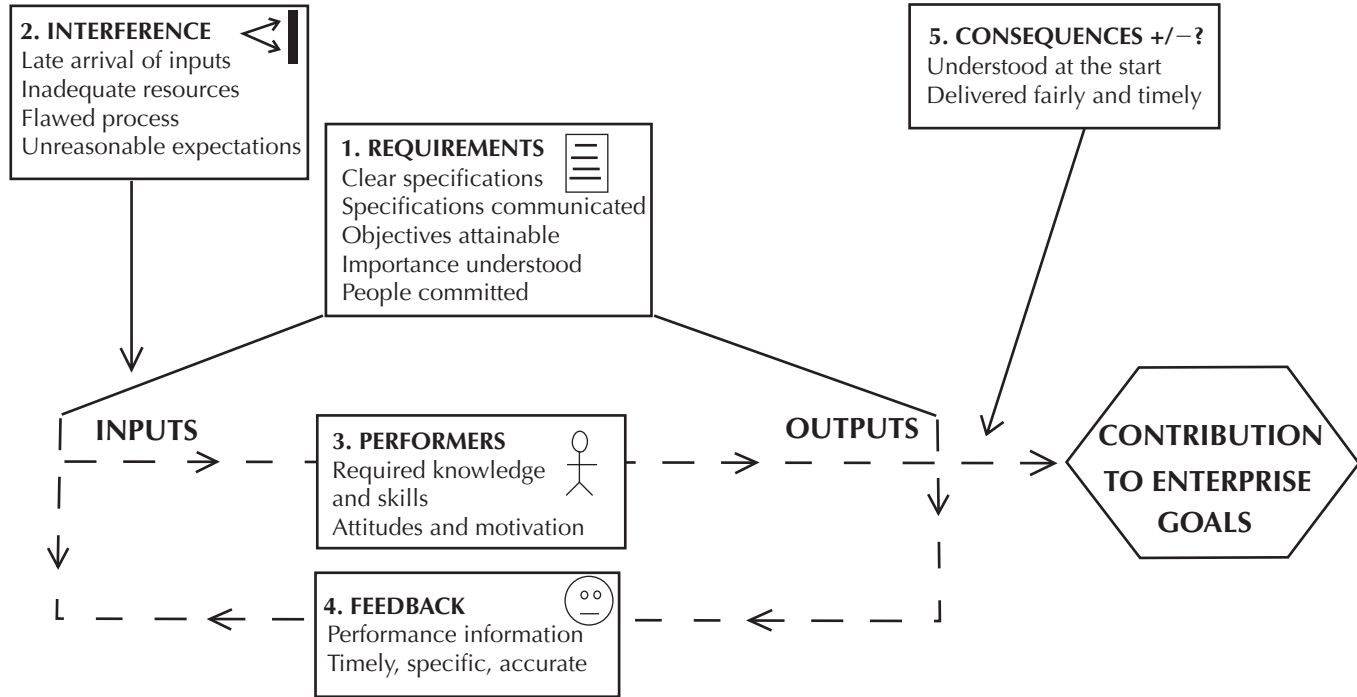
2. INTERFERENCE
Late arrival of inputs
Inadequate resources
Flawed process
Unreasonable expectations

5. CONSEQUENCES +/−?
Understood at the start
Delivered fairly and timely

1. REQUIREMENTS
Clear specifications
Specifications communicated
Objectives attainable
Importance understood
People committed

INPUTS

3. PERFORMERS
Required knowledge and skills
Attitudes and motivation

OUTPUTS

CONTRIBUTION TO ENTERPRISE GOALS

4. FEEDBACK
Performance information
Timely, specific, accurate